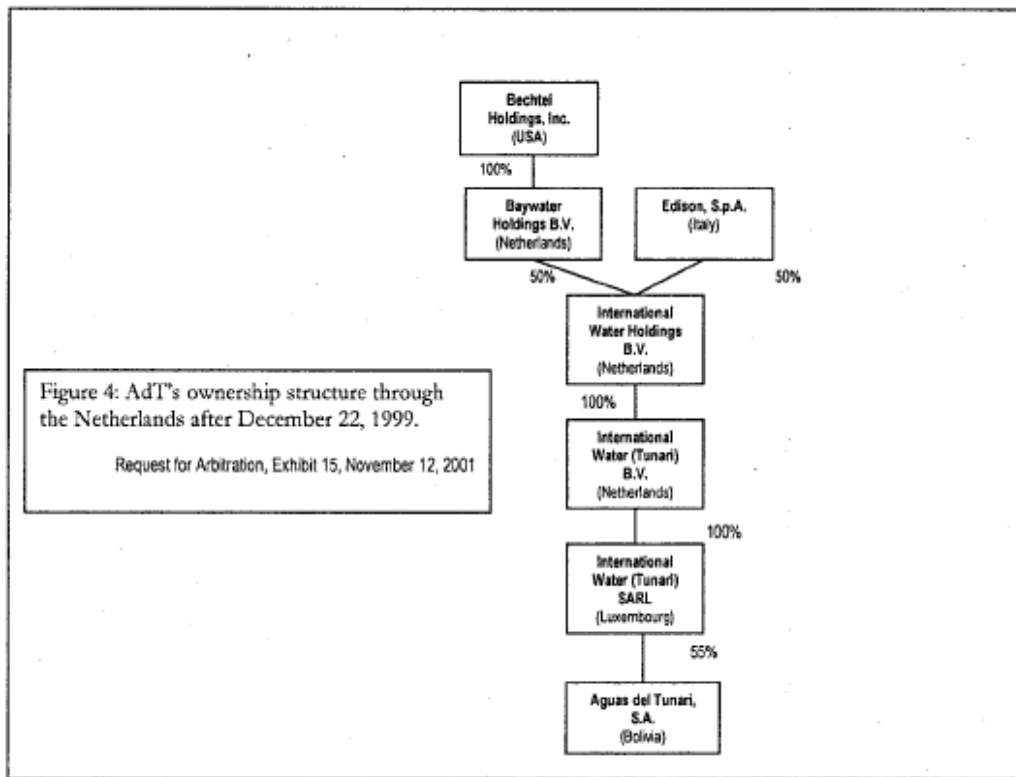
Bechtel Holdings, Inc. (USA)

100%

Baywater Holdings B.V. (Netherlands)

Edison, S.p.A. (Italy)

50%

50%

International Water Holdings B.V. (Netherlands)

Figure 4: AdT's ownership structure through the Netherlands after December 22, 1999.

Request for Arbitration, Exhibit 15, November 12, 2001

100%

International Water (Tunari) B.V. (Netherlands)

100%

International Water (Tunari) SARL (Luxembourg)

55%

Aguas del Tunari, S.A. (Bolivia)